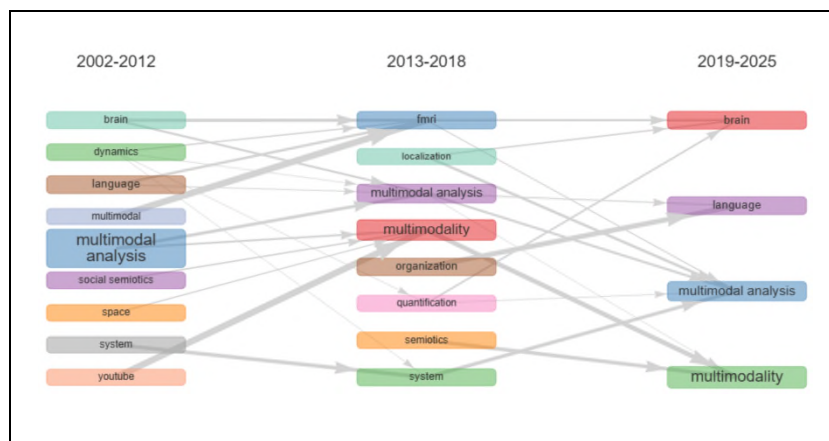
2002-2012

brain
dynamics
language
multimodal
multimodal analysis
social semiotics
space
system
youtube

2013-2018

fmri
localization
multimodal analysis
multimodality
organization
quantification
semiotics
system

2019-2025

brain
language
multimodal analysis
multimodality